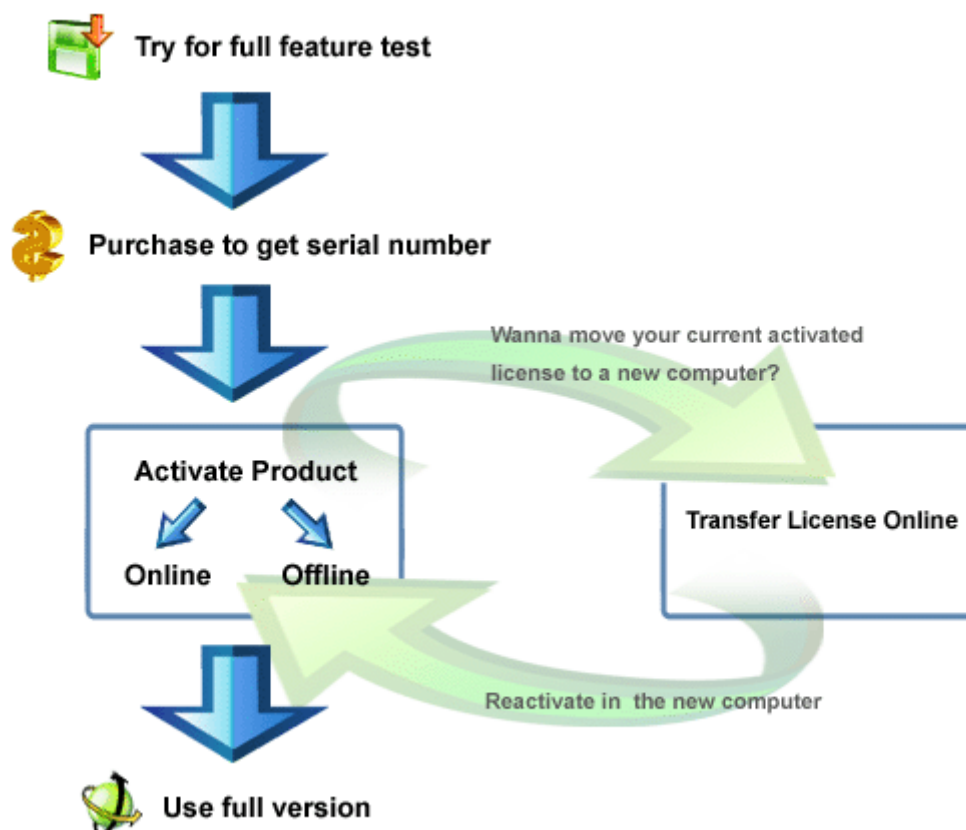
Try for full feature test

Purchase to get serial number

Wanna move your current activated license to a new computer?

Activate Product

Online

Offline

Transfer License Online

Reactivate in the new computer

Use full version